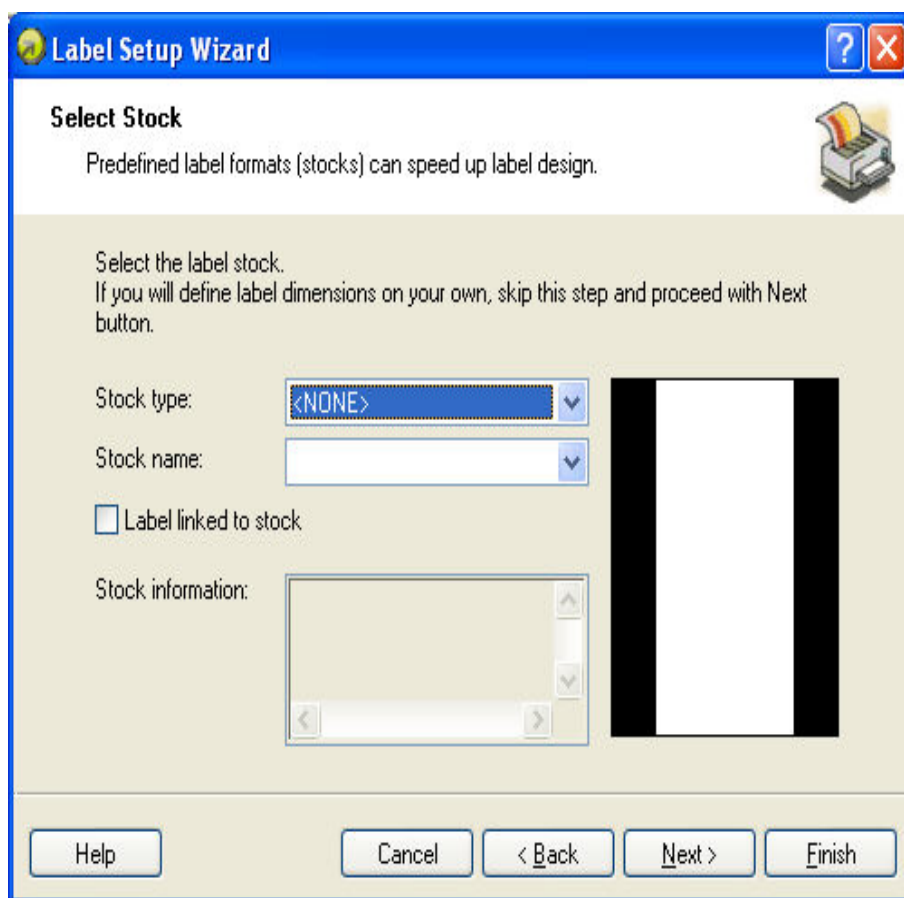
Label Setup Wizard

Select Stock

Predefined label formats (stocks) can speed up label design.

Select the label stock.
If you will define label dimensions on your own, skip this step and proceed with Next button.

Stock type: <NONE>

Stock name:

Label linked to stock

Stock information:

Help

Cancel

< Back

Next >

Finish